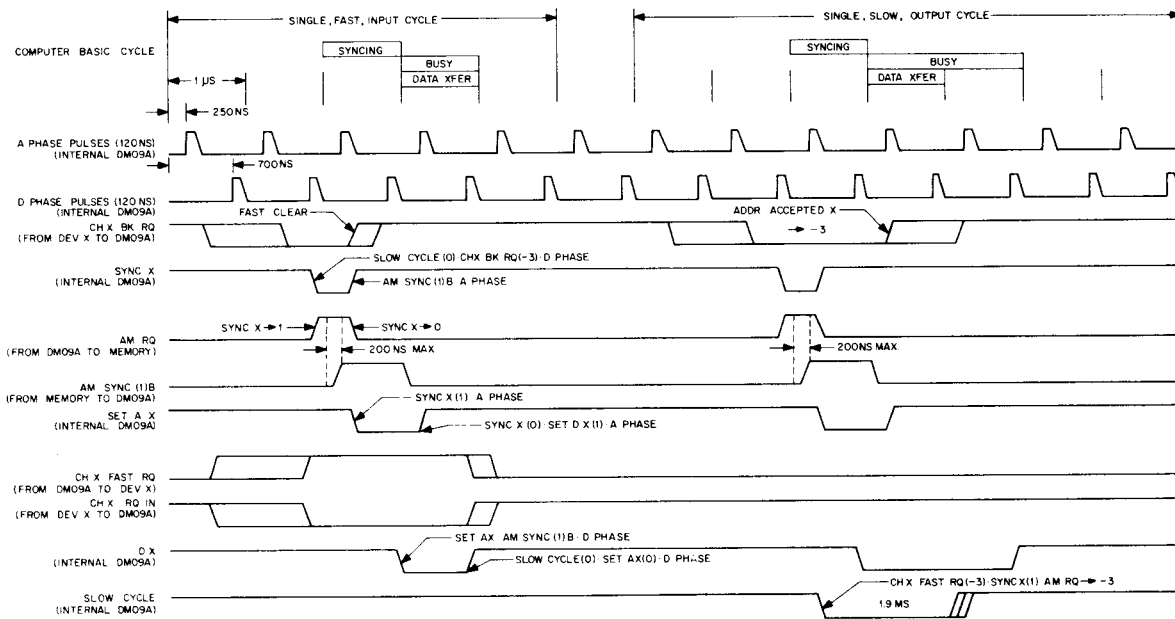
SINGLE, FAST, INPUT CYCLE

SINGLE, SLOW, OUTPUT CYCLE

COMPUTER BASIC CYCLE

SYNCING
BUSY
DATA XFER

SYNCING
BUSY
DATA XFER

1 μS

250NS

A PHASE PULSES (120NS) (INTERNAL DM09A)

700NS

D PHASE PULSES (120 NS) (INTERNAL DM09A)

FAST CLEAR

ADDR ACCEPTED X

CH X BK RQ (FROM DEV X TO DM09A)

→ −3

SLOW CYCLE (0) · CHX BK RQ(−3) · D PHASE

SYNC X (INTERNAL DM09A)

AM SYNC (1)B A PHASE

SYNC X → 1

SYNC X → 0

AM RQ (FROM DM09A TO MEMORY)

200NS MAX

200NS MAX

AM SYNC (1)B (FROM MEMORY TO DM09A)

SYNC X (1) A PHASE

SET A X (INTERNAL DM09A)

SYNC X (0) · SET D X (1) · A PHASE

CH X FAST RQ (FROM DM09A TO DEV X)

CH X RQ IN (FROM DEV X TO DM09A)

SET AX AM SYNC (1)B · D PHASE

D X (INTERNAL DM09A)

SLOW CYCLE (0) · SET AX(0) · D PHASE

CH X FAST RQ(−3) · SYNC X(1) · AM RQ → −3

1.9 MS

SLOW CYCLE (INTERNAL DM09A)